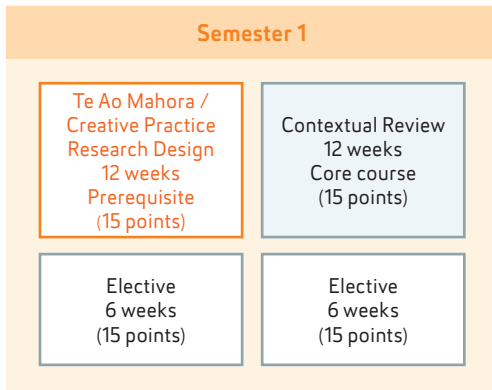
Semester 1

Te Ao Mahora / Creative Practice Research Design
12 weeks
Prerequisite
(15 points)

Contextual Review
12 weeks
Core course
(15 points)

Elective
6 weeks
(15 points)

Elective
6 weeks
(15 points)